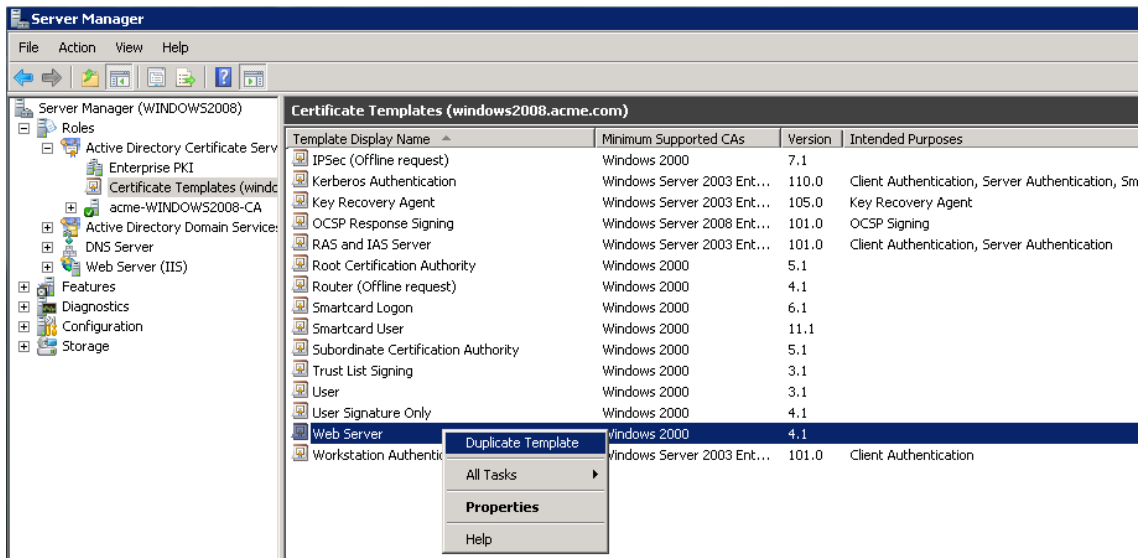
Server Manager

File Action View Help

Server Manager (WINDOWS2008)
Roles
Active Directory Certificate Serv
Enterprise PKI
Certificate Templates (windc
acme-WINDOWS2008-CA
Active Directory Domain Services
DNS Server
Web Server (IIS)
Features
Diagnostics
Configuration
Storage

Certificate Templates (windows2008.acme.com)

| Template Display Name | Minimum Supported CAs | Version | Intended Purposes |
|---|---|---|---|
| IPSec (Offline request) | Windows 2000 | 7.1 | |
| Kerberos Authentication | Windows Server 2003 Ent... | 110.0 | Client Authentication, Server Authentication, Sm |
| Key Recovery Agent | Windows Server 2003 Ent... | 105.0 | Key Recovery Agent |
| OCSP Response Signing | Windows Server 2008 Ent... | 101.0 | OCSP Signing |
| RAS and IAS Server | Windows Server 2003 Ent... | 101.0 | Client Authentication, Server Authentication |
| Root Certification Authority | Windows 2000 | 5.1 | |
| Router (Offline request) | Windows 2000 | 4.1 | |
| Smartcard Logon | Windows 2000 | 6.1 | |
| Smartcard User | Windows 2000 | 11.1 | |
| Subordinate Certification Authority | Windows 2000 | 5.1 | |
| Trust List Signing | Windows 2000 | 3.1 | |
| User | Windows 2000 | 3.1 | |
| User Signature Only | Windows 2000 | 4.1 | |
| Web Server | Windows 2000 | 4.1 | |
| Workstation Authentic | Windows Server 2003 Ent... | 101.0 | Client Authentication |

Duplicate Template
All Tasks
Properties
Help